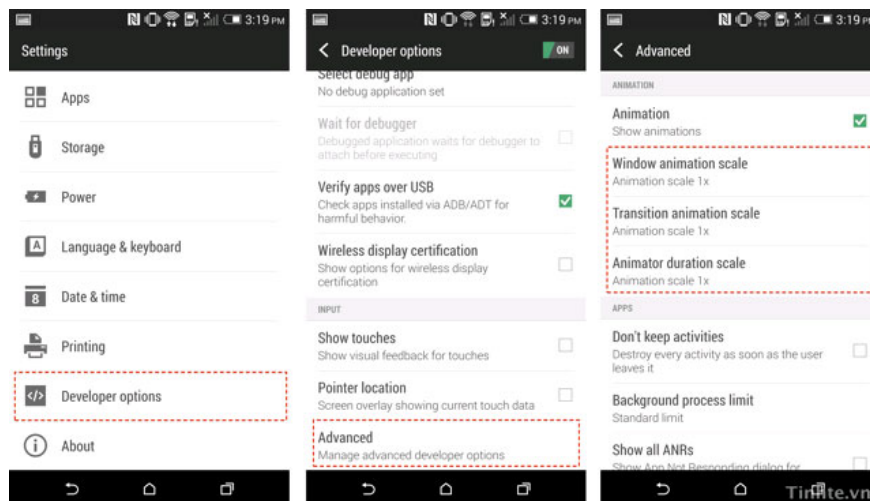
3:19 PM

Settings

Apps

Storage

Power

Language & keyboard

Date & time

Printing

Developer options

About

3:19 PM

Developer options

ON

Select debug app
No debug application set

Wait for debugger
Debugged application waits for debugger to attach before executing

Verify apps over USB
Check apps installed via ADB/ADT for harmful behavior.

Wireless display certification
Show options for wireless display certification

INPUT

Show touches
Show visual feedback for touches

Pointer location
Screen overlay showing current touch data

Advanced
Manage advanced developer options

3:19 PM

Advanced

ANIMATION

Animation
Show animations

Window animation scale
Animation scale 1x

Transition animation scale
Animation scale 1x

Animator duration scale
Animation scale 1x

APPS

Don't keep activities
Destroy every activity as soon as the user leaves it

Background process limit
Standard limit

Show all ANRs
Show App Not Responding dialog for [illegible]

Tinhte.vn